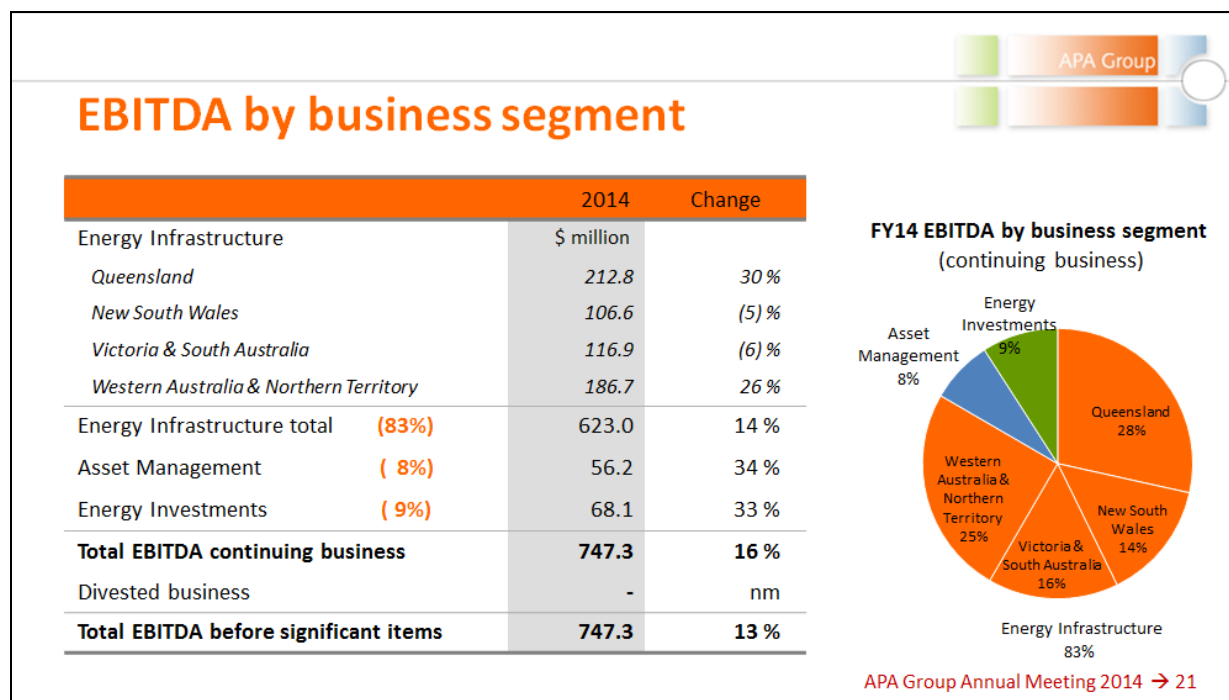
APA Group

EBITDA by business segment

| | | 2014 | Change |
|---|---|---|---|
| Energy Infrastructure | | $ million | |
| *Queensland* | | *212.8* | *30 %* |
| *New South Wales* | | *106.6* | *(5) %* |
| *Victoria & South Australia* | | *116.9* | *(6) %* |
| *Western Australia & Northern Territory* | | *186.7* | *26 %* |
| Energy Infrastructure total | (83%) | 623.0 | 14 % |
| Asset Management | ( 8%) | 56.2 | 34 % |
| Energy Investments | ( 9%) | 68.1 | 33 % |
| **Total EBITDA continuing business** | | **747.3** | **16 %** |
| Divested business | | - | nm |
| **Total EBITDA before significant items** | | **747.3** | **13 %** |

FY14 EBITDA by business segment
(continuing business)

Energy Investments 9%
Asset Management 8%
Queensland 28%
New South Wales 14%
Victoria & South Australia 16%
Western Australia & Northern Territory 25%

Energy Infrastructure 83%

APA Group Annual Meeting 2014 → 21